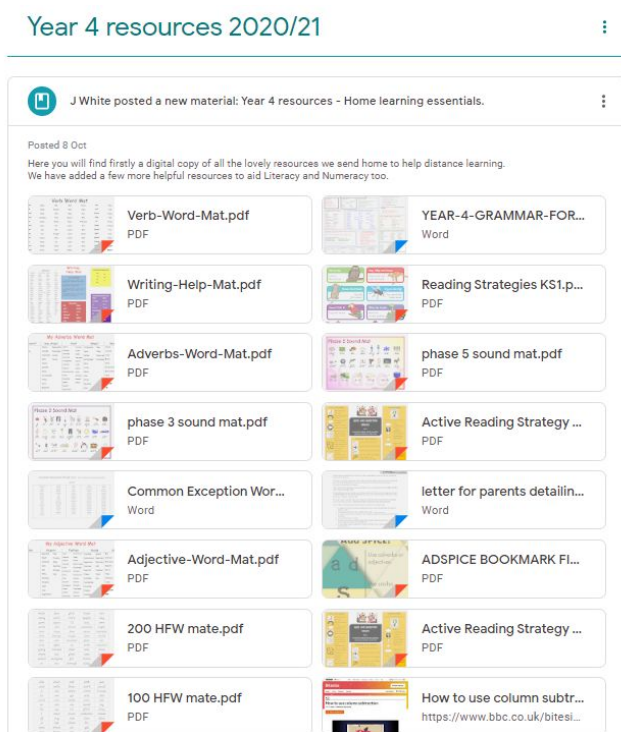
Year 4 resources 2020/21

J White posted a new material: Year 4 resources - Home learning essentials.

Posted 8 Oct

Here you will find firstly a digital copy of all the lovely resources we send home to help distance learning.
We have added a few more helpful resources to aid Literacy and Numeracy too.

Verb-Word-Mat.pdf
PDF

YEAR-4-GRAMMAR-FOR...
Word

Writing-Help-Mat.pdf
PDF

Reading Strategies KS1.p...
PDF

Adverbs-Word-Mat.pdf
PDF

phase 5 sound mat.pdf
PDF

phase 3 sound mat.pdf
PDF

Active Reading Strategy ...
PDF

Common Exception Wor...
Word

letter for parents detailin...
Word

Adjective-Word-Mat.pdf
PDF

ADSPICE BOOKMARK FI...
PDF

200 HFW mate.pdf
PDF

Active Reading Strategy ...
PDF

100 HFW mate.pdf
PDF

How to use column subtr...
https://www.bbc.co.uk/bitesi...